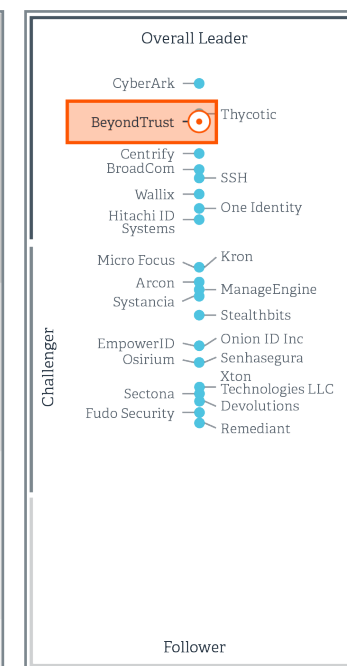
Overall Leader

CyberArk
BeyondTrust
Thycotic
Centrify
BroadCom
SSH
Wallix
Hitachi ID Systems
One Identity

Challenger

Micro Focus
Kron
Arcon
ManageEngine
Systancia
Stealthbits
EmpowerID
Onion ID Inc
Osirium
Senhasegura
Xton Technologies LLC
Sectona
Devolutions
Fudo Security
Remediant

Follower